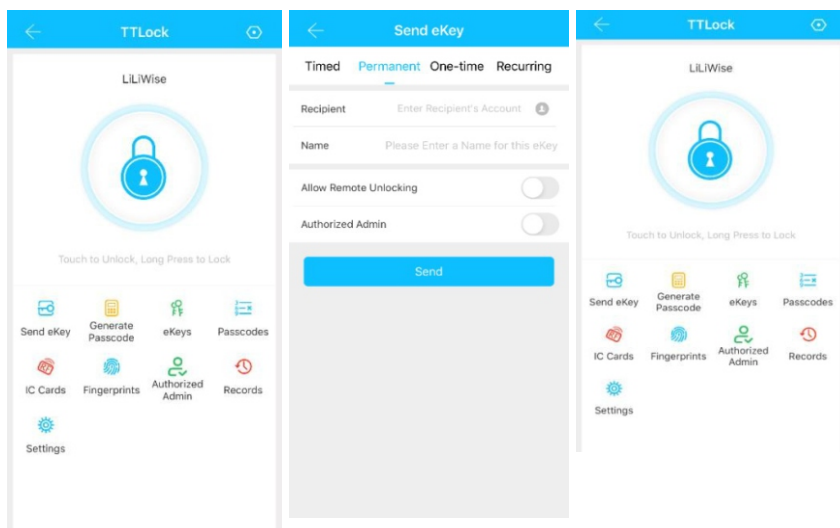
TTLock

LiLiWise

Touch to Unlock, Long Press to Lock

Send eKey
Generate Passcode
eKeys
Passcodes
IC Cards
Fingerprints
Authorized Admin
Records
Settings

Send eKey

Timed
Permanent
One-time
Recurring

Recipient
Enter Recipient's Account
Name
Please Enter a Name for this eKey
Allow Remote Unlocking
Authorized Admin
Send

TTLock

LiLiWise

Touch to Unlock, Long Press to Lock

Send eKey
Generate Passcode
eKeys
Passcodes
IC Cards
Fingerprints
Authorized Admin
Records
Settings